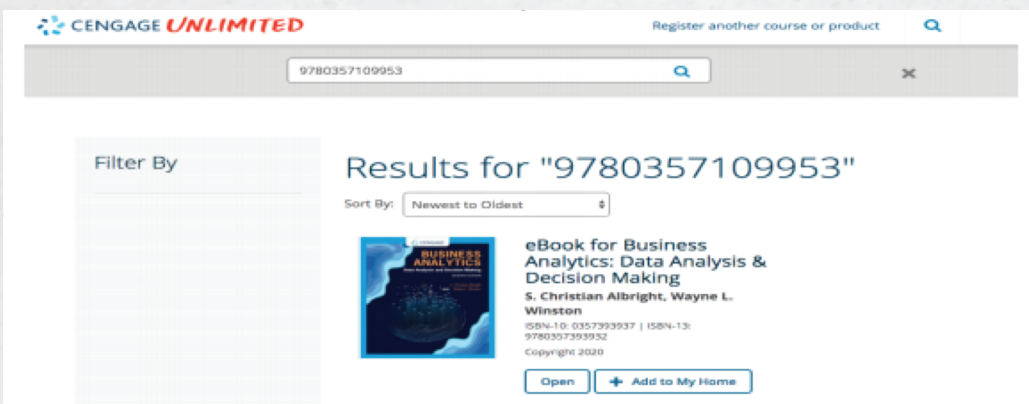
CENGAGE UNLIMITED

Register another course or product

9780357109953

Filter By

Results for "9780357109953"

Sort By: Newest to Oldest

CENGAGE
BUSINESS ANALYTICS
Data Analysis and Decision Making

eBook for Business Analytics: Data Analysis & Decision Making

S. Christian Albright, Wayne L. Winston

ISBN-10: 0357393937 | ISBN-13: 9780357393932

Copyright 2020

Open

Add to My Home